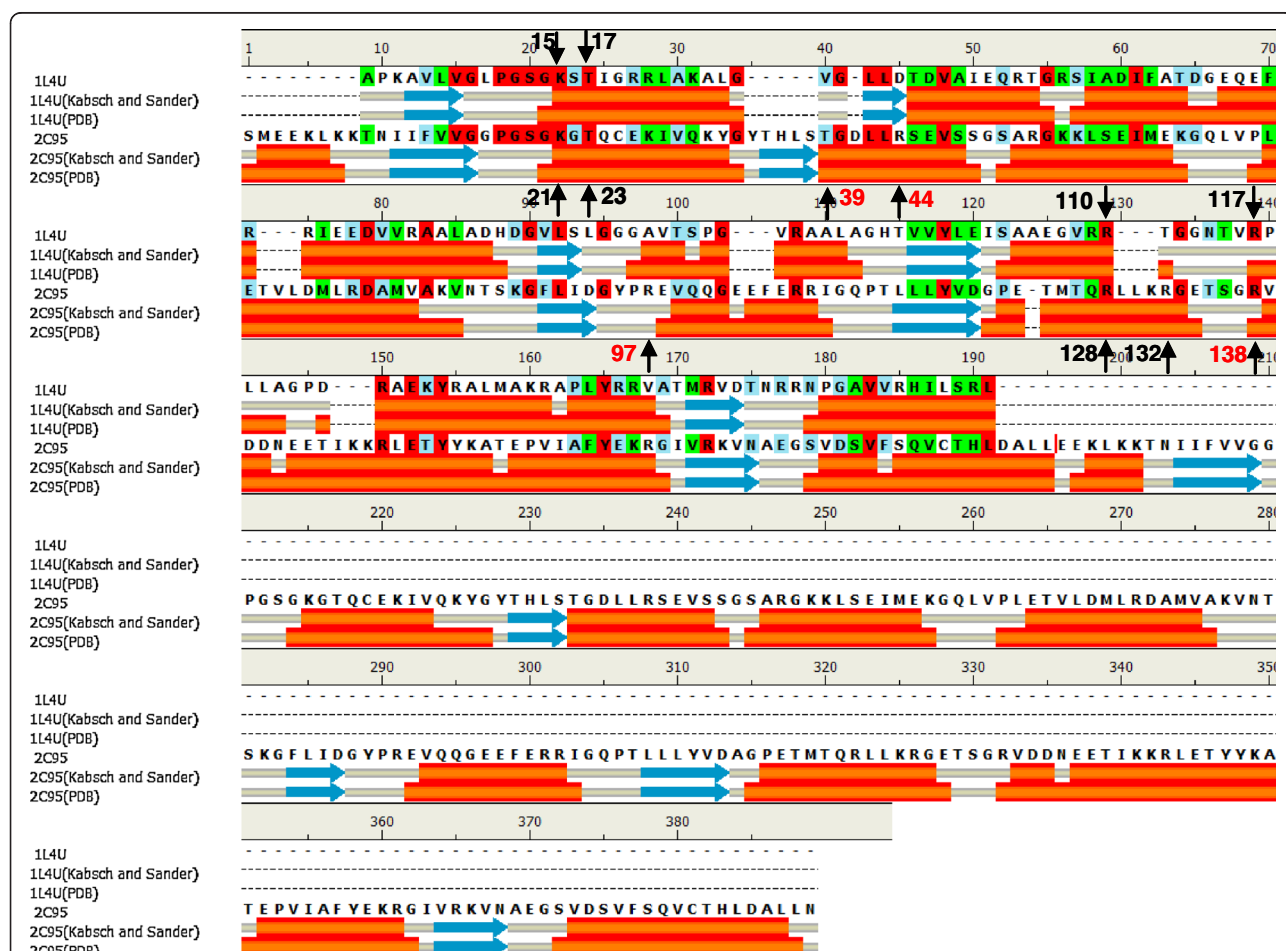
1 10 15 17 20 30 40 50 60 70

1L4U - - - - - - - - A P K A V L V G L P G S G K S T I G R R L A K A L G - - - - - V G - L L D T D V A I E Q R T G R S I A D I F A T D G E Q E F
1L4U(Kabsch and Sander)
1L4U(PDB)
2C95 S M E E K L K K T N I I F V V G G P G S G K G T Q C E K I V Q K Y G Y T H L S T G D L L R S E V S S G S A R G K K L S E I M E K G Q L V P L
2C95(Kabsch and Sander)
2C95(PDB)

80 21 23 100 39 44 120 110 130 117 140

1L4U R - - - R I E E D V V R A A L A D H D G V L S L G G G A V T S P G - - - V R A A L A G H T V V Y L E I S A A E G V R R - - - T G G N T V R P
1L4U(Kabsch and Sander)
1L4U(PDB)
2C95 E T V L D M L R D A M V A K V N T S K G F L I D G Y P R E V Q Q G E E F E R R I G Q P T L L Y V D G P E - T M T Q R L L K R G E T S G R V
2C95(Kabsch and Sander)
2C95(PDB)

150 160 97 170 180 190 128 132 138

1L4U L L A G P D - - - R A E K Y R A L M A K R A P L Y R R V A T M R V D T N R R N P G A V V R H I L S R L
1L4U(Kabsch and Sander)
1L4U(PDB)
2C95 D D N E E T I K K R L E T Y Y K A T E P V I A F Y E K R G I V R K V N A E G S V D S V F S Q V C T H L D A L L E E K L K K T N I I F V V G G
2C95(Kabsch and Sander)
2C95(PDB)

220 230 240 250 260 280

1L4U
1L4U(Kabsch and Sander)
1L4U(PDB)
2C95 P G S G K G T Q C E K I V Q K Y G Y T H L S T G D L L R S E V S S G S A R G K K L S E I M E K G Q L V P L E T V L D M L R D A M V A K V N T
2C95(Kabsch and Sander)
2C95(PDB)

290 300 310 320 330 340 350

1L4U
1L4U(Kabsch and Sander)
1L4U(PDB)
2C95 S K G F L I D G Y P R E V Q Q G E E F E R R I G Q P T L L L Y V D A G P E T M T Q R L L K R G E T S G R V D D N E E T I K K R L E T Y Y K A
2C95(Kabsch and Sander)
2C95(PDB)

360 370 380

1L4U
1L4U(Kabsch and Sander)
1L4U(PDB)
2C95 T E P V I A F Y E K R G I V R K V N A E G S V D S V F S Q V C T H L D A L L N
2C95(Kabsch and Sander)
2C95(PDB)